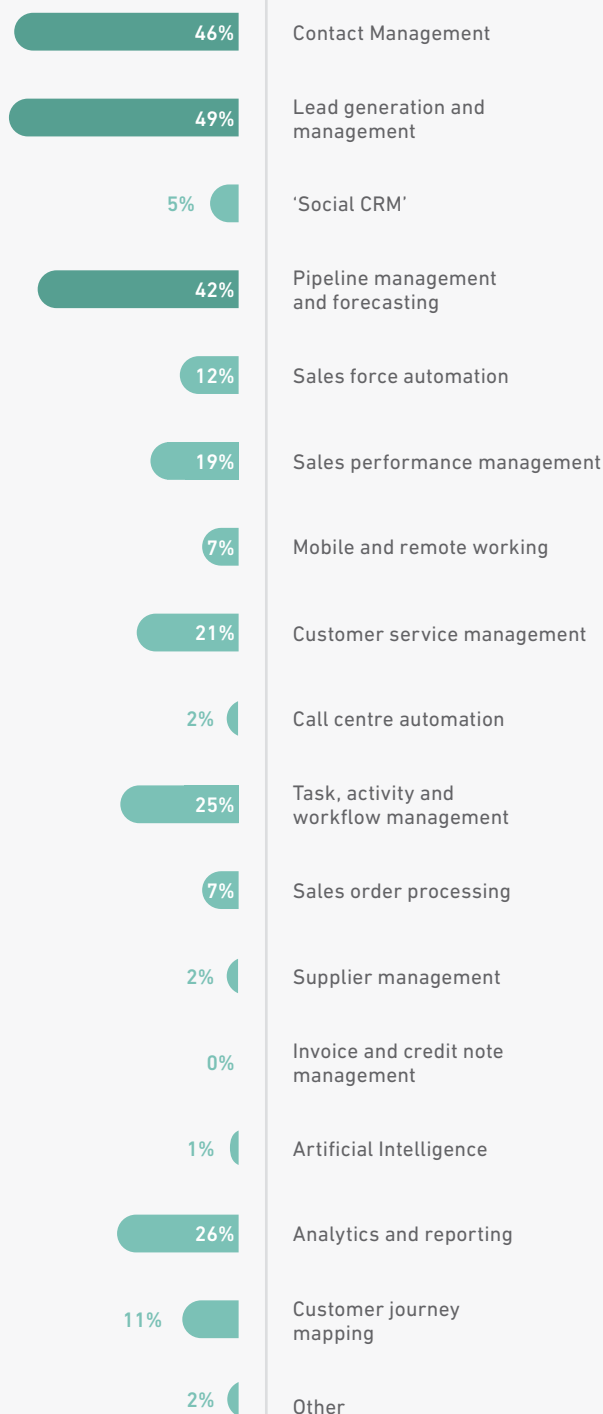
46% Contact Management

49% Lead generation and management

5% 'Social CRM'

42% Pipeline management and forecasting

12% Sales force automation

19% Sales performance management

7% Mobile and remote working

21% Customer service management

2% Call centre automation

25% Task, activity and workflow management

7% Sales order processing

2% Supplier management

0% Invoice and credit note management

1% Artificial Intelligence

26% Analytics and reporting

11% Customer journey mapping

2% Other